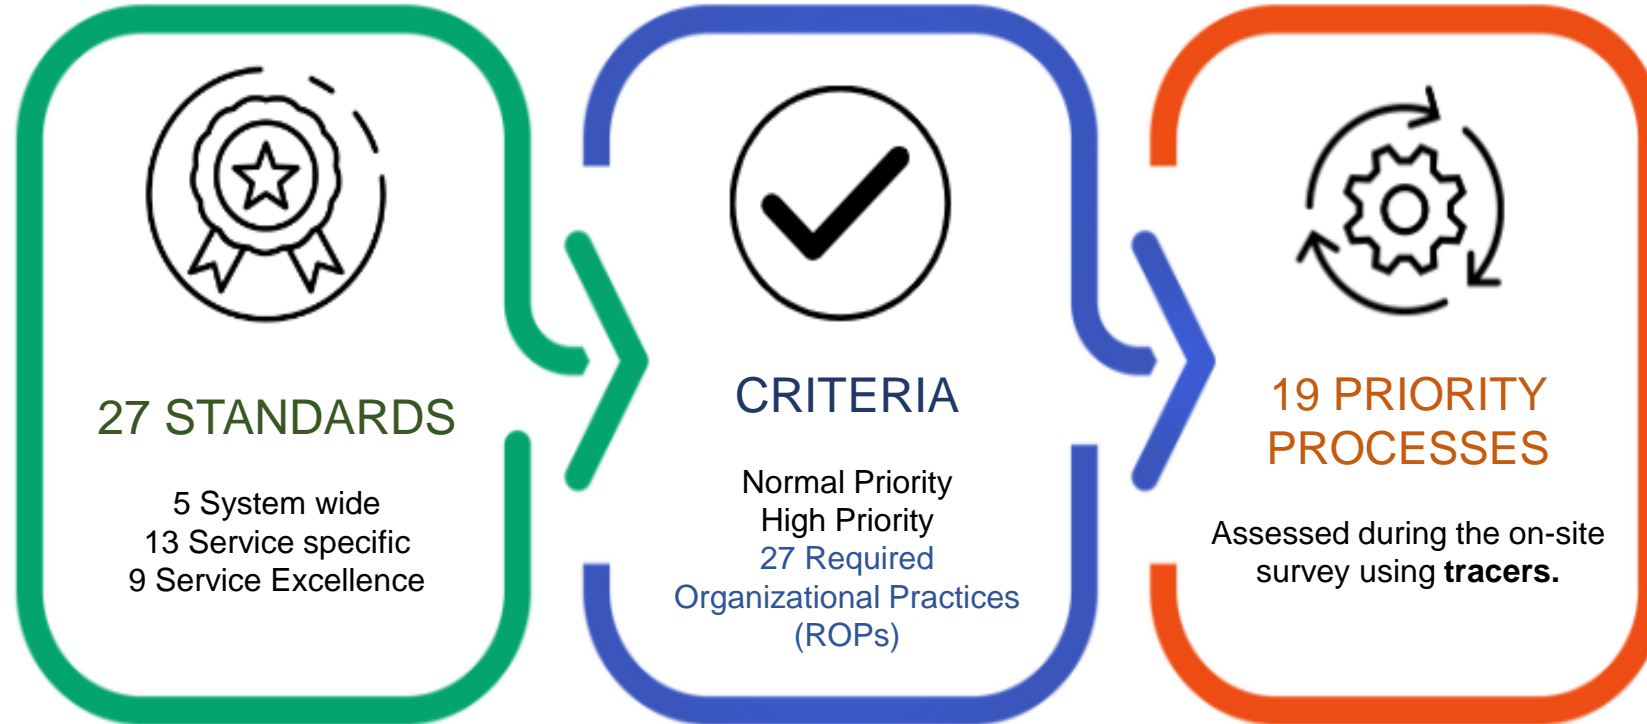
27 STANDARDS

5 System wide
13 Service specific
9 Service Excellence

CRITERIA

Normal Priority
High Priority
27 Required Organizational Practices (ROPs)

19 PRIORITY PROCESSES

Assessed during the on-site survey using **tracers.**